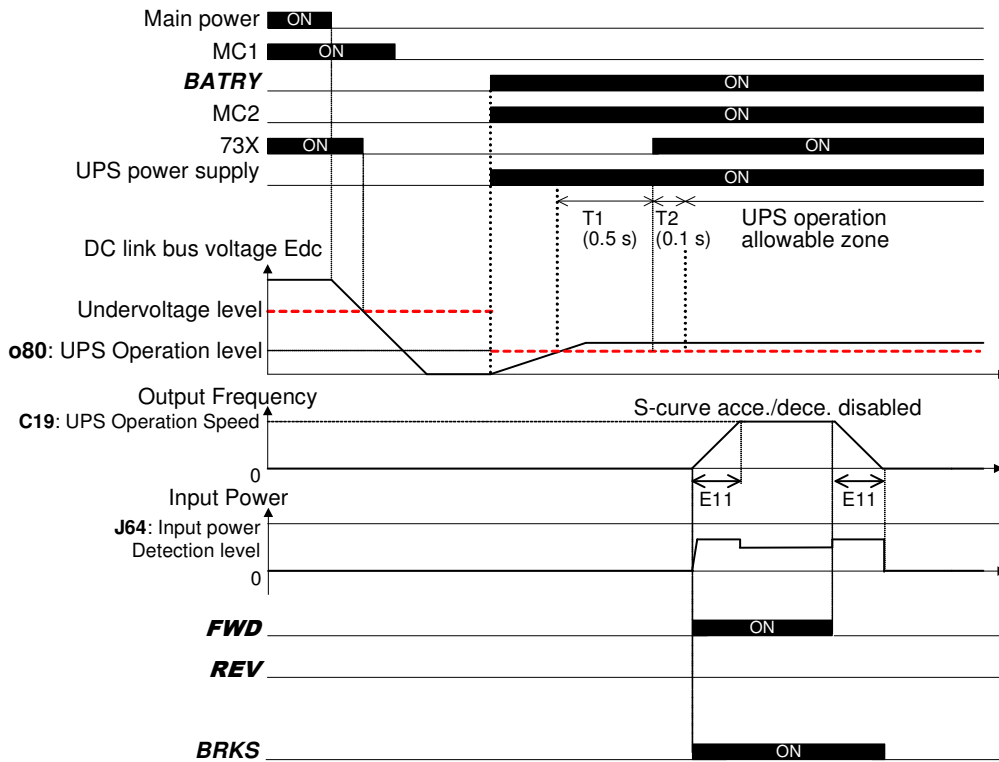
Main power ON
MC1 ON
BATRY ON
MC2 ON
73X ON ON
UPS power supply ON
T1 (0.5 s) T2 (0.1 s) UPS operation allowable zone
DC link bus voltage Edc
Undervoltage level
o80: UPS Operation level
Output Frequency
S-curve acce./dece. disabled
C19: UPS Operation Speed
0
E11 E11
Input Power
J64: Input power Detection level
0
FWD ON
REV
BRKS ON